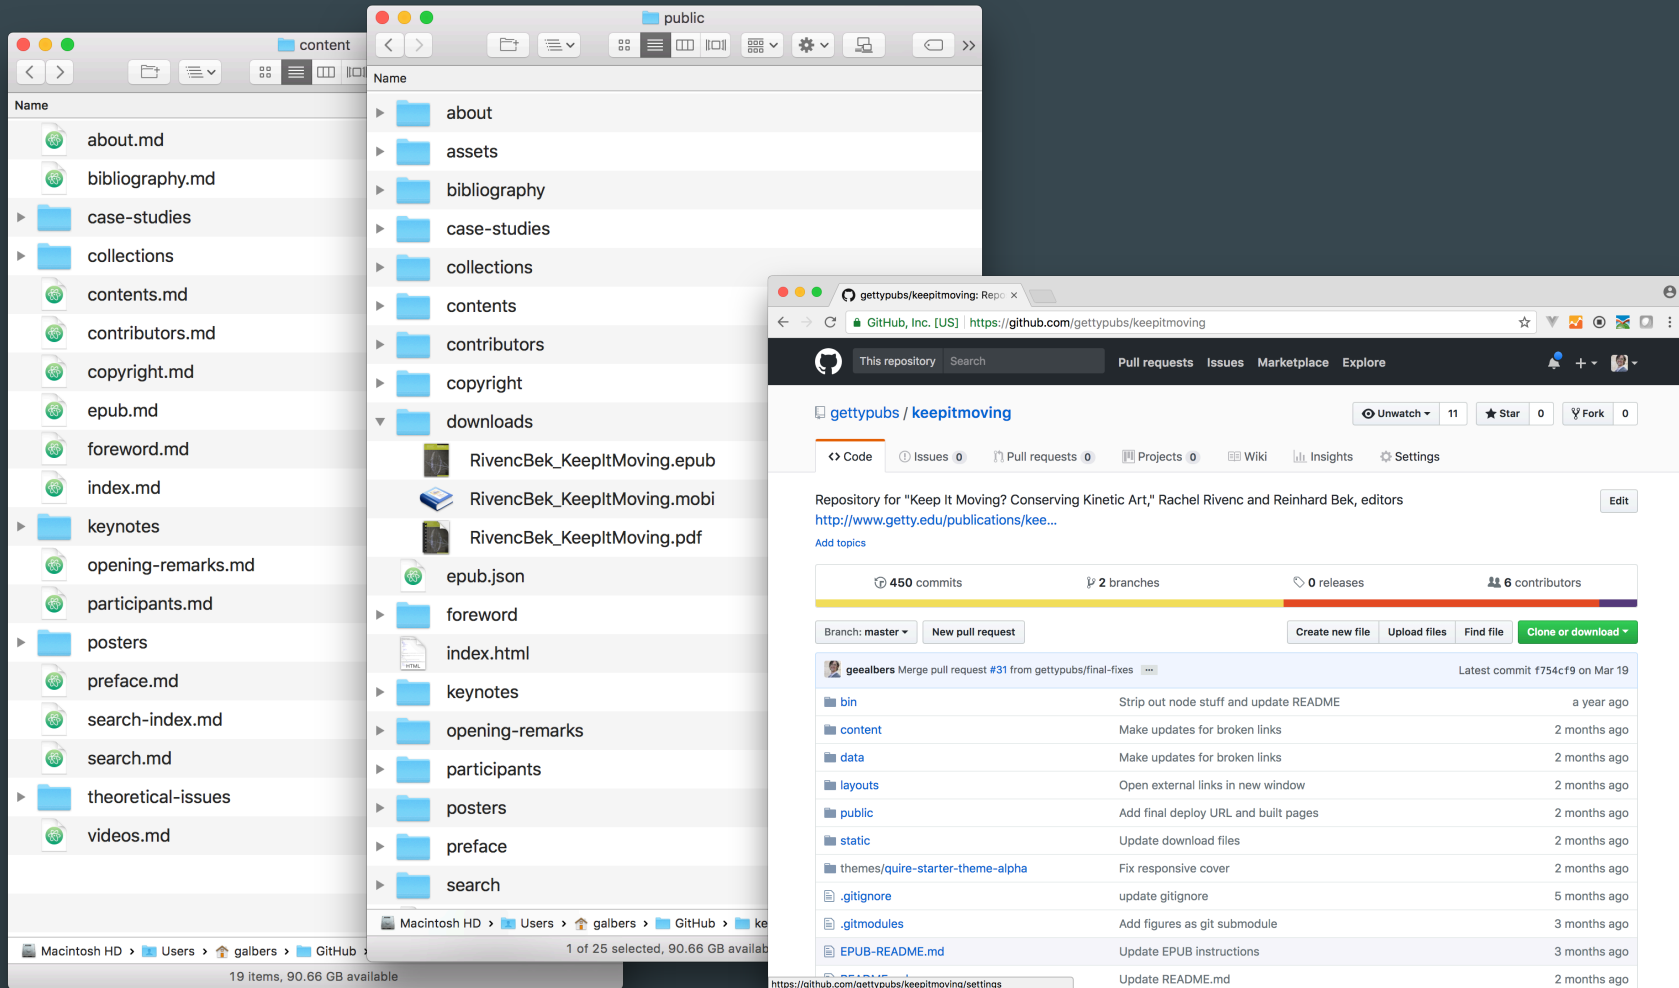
content

Name

about.md
bibliography.md
case-studies
collections
contents.md
contributors.md
copyright.md
epub.md
foreword.md
index.md
keynotes
opening-remarks.md
participants.md
posters
preface.md
search-index.md
search.md
theoretical-issues
videos.md

Macintosh HD > Users > galbers > GitHub >
19 items, 90.66 GB available

public

Name

about
assets
bibliography
case-studies
collections
contents
contributors
copyright
downloads
RivencBek_KeepItMoving.epub
RivencBek_KeepItMoving.mobi
RivencBek_KeepItMoving.pdf
epub.json
foreword
index.html
keynotes
opening-remarks
participants
posters
preface
search

Macintosh HD > Users > galbers > GitHub > ke
1 of 25 selected, 90.66 GB availab

gettypubs/keepitmoving: Repo ×

GitHub, Inc. [US] https://github.com/gettypubs/keepitmoving

This repository Search Pull requests Issues Marketplace Explore

gettypubs / keepitmoving
Unwatch 11 Star 0 Fork 0

Code Issues 0 Pull requests 0 Projects 0 Wiki Insights Settings

Repository for "Keep It Moving? Conserving Kinetic Art," Rachel Rivenc and Reinhard Bek, editors
http://www.getty.edu/publications/kee...
Add topics
Edit

450 commits 2 branches 0 releases 6 contributors

Branch: master New pull request Create new file Upload files Find file Clone or download

geealbers Merge pull request #31 from gettypubs/final-fixes ... Latest commit f754cf9 on Mar 19

| | | |
|---|---|---|
| bin | Strip out node stuff and update README | a year ago |
| content | Make updates for broken links | 2 months ago |
| data | Make updates for broken links | 2 months ago |
| layouts | Open external links in new window | 2 months ago |
| public | Add final deploy URL and built pages | 2 months ago |
| static | Update download files | 2 months ago |
| themes/quire-starter-theme-alpha | Fix responsive cover | 2 months ago |
| .gitignore | update gitignore | 5 months ago |
| .gitmodules | Add figures as git submodule | 3 months ago |
| EPUB-README.md | Update EPUB instructions | 3 months ago |
| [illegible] | Update README.md | 2 months ago |

https://github.com/gettypubs/keepitmoving/settings